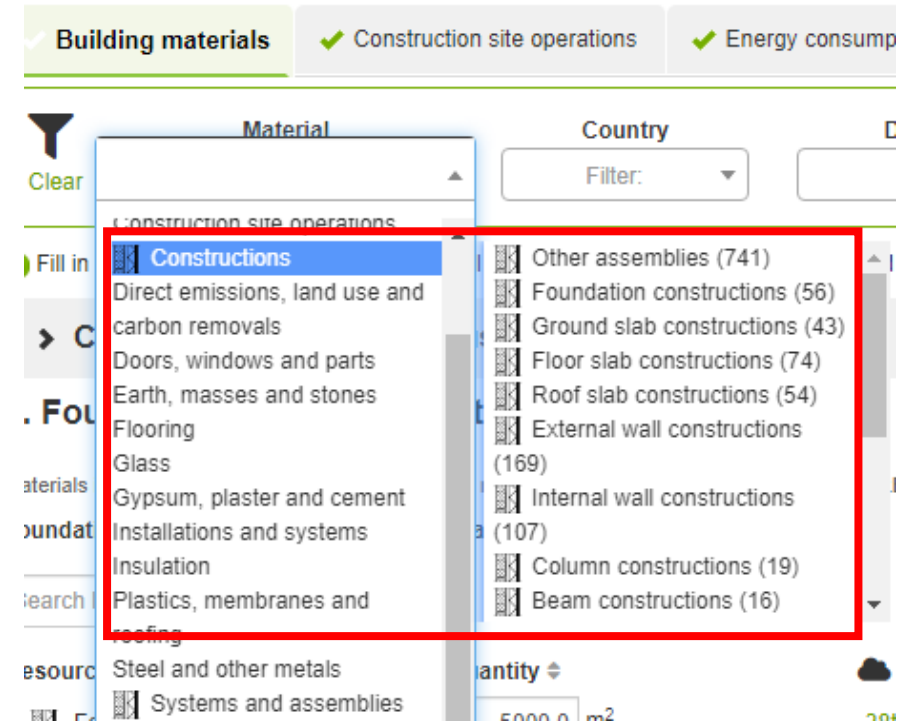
Building materials
Construction site operations
Energy consump

Clear

Material

Country

Filter:

Construction site operations
Constructions
Direct emissions, land use and carbon removals
Doors, windows and parts
Earth, masses and stones
Flooring
Glass
Gypsum, plaster and cement
Installations and systems
Insulation
Plastics, membranes and roofing
Steel and other metals
Systems and assemblies

Other assemblies (741)
Foundation constructions (56)
Ground slab constructions (43)
Floor slab constructions (74)
Roof slab constructions (54)
External wall constructions (169)
Internal wall constructions (107)
Column constructions (19)
Beam constructions (16)

Fill in

C

. Fou

aterials

oundat

earch

esourc

antity

5000.0 $m^2$

28